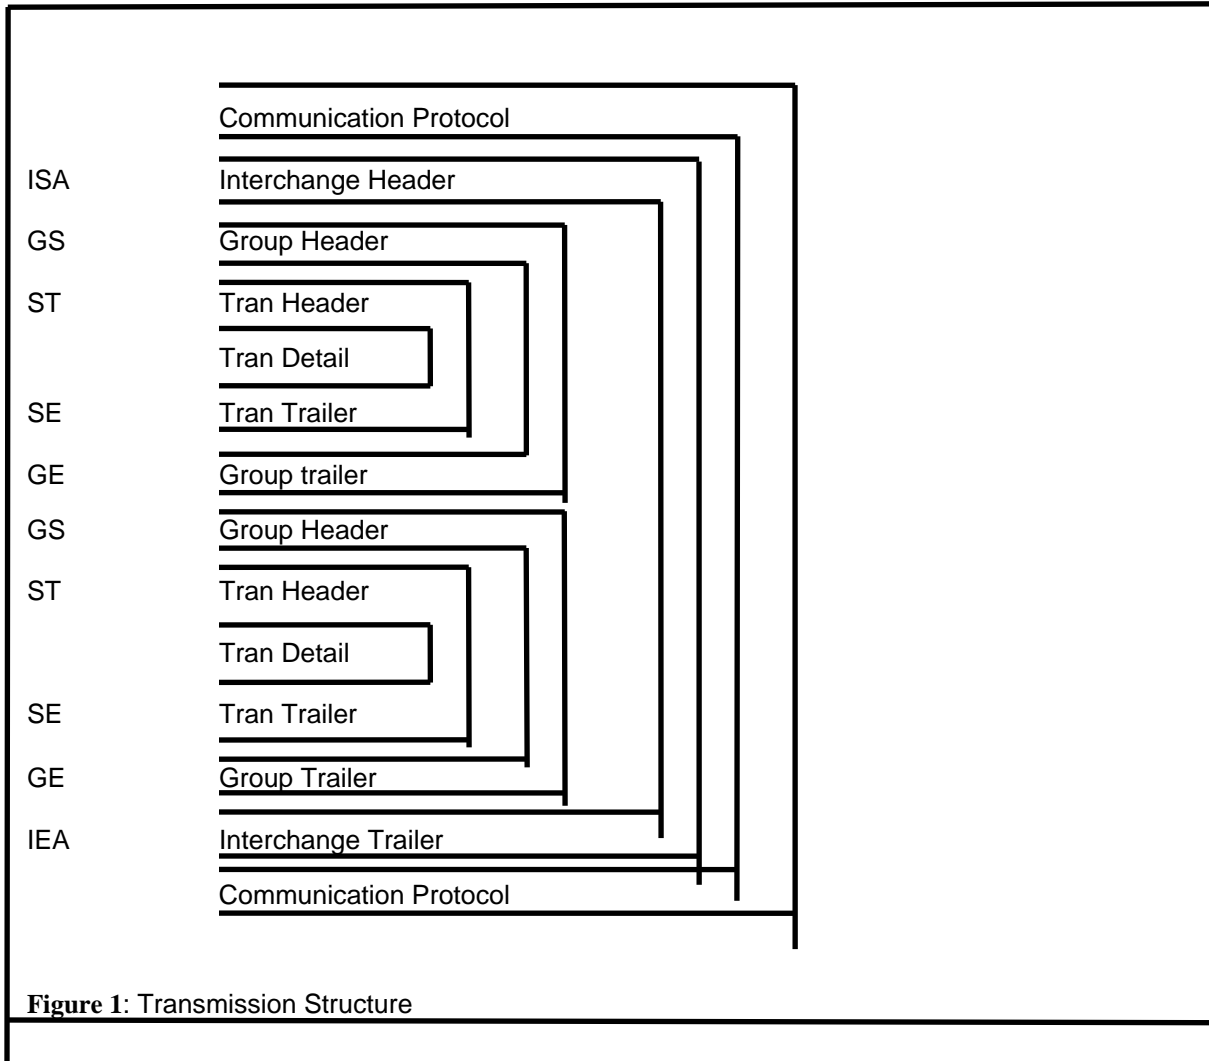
Communication Protocol

ISA Interchange Header

GS Group Header

ST Tran Header

Tran Detail

SE Tran Trailer

GE Group trailer

GS Group Header

ST Tran Header

Tran Detail

SE Tran Trailer

GE Group Trailer

IEA Interchange Trailer

Communication Protocol

**Figure 1**: Transmission Structure